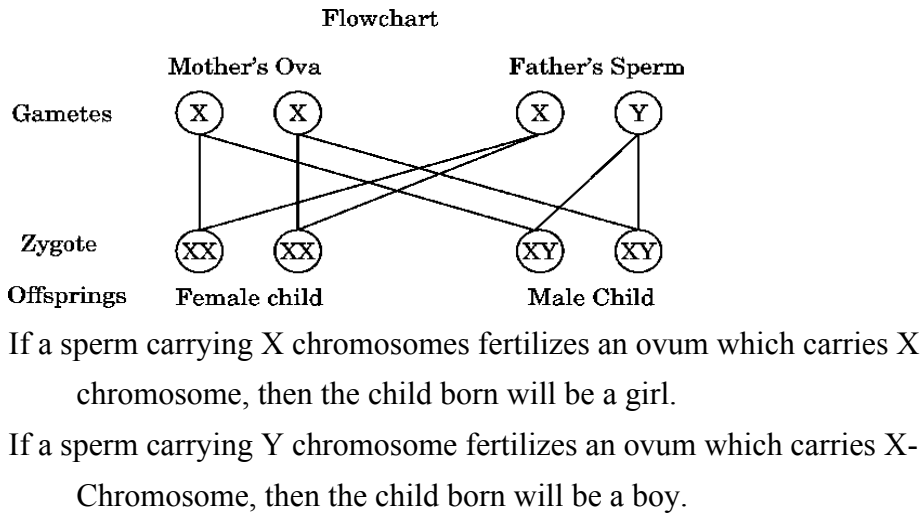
Flowchart

Mother's Ova

Father's Sperm

Gametes

X X X Y

Zygote

XX XX XY XY

Offsprings

Female child

Male Child

If a sperm carrying X chromosomes fertilizes an ovum which carries X chromosome, then the child born will be a girl.

If a sperm carrying Y chromosome fertilizes an ovum which carries X-Chromosome, then the child born will be a boy.